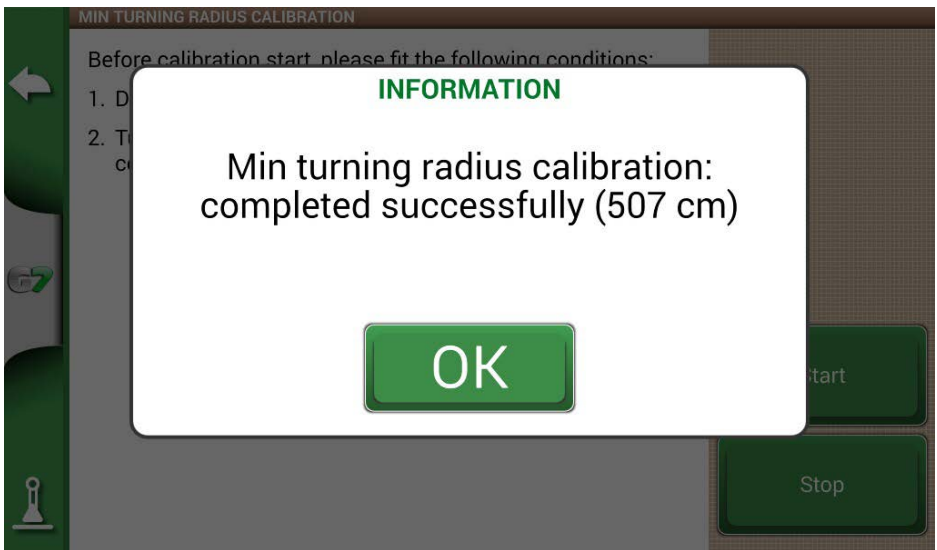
MIN TURNING RADIUS CALIBRATION

Before calibration start, please fit the following conditions:

1. D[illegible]

2. T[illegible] c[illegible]

G7

INFORMATION

Min turning radius calibration: completed successfully (507 cm)

OK

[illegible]tart

Stop